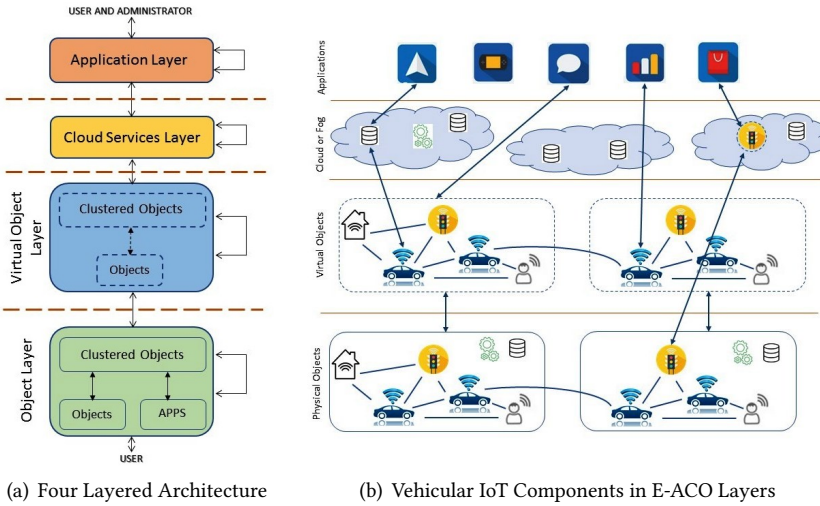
USER AND ADMINISTRATOR

Application Layer

Cloud Services Layer

Virtual Object Layer

Clustered Objects

Objects

Object Layer

Clustered Objects

Objects

APPS

USER

Applications

Cloud or Fog

Virtual Objects

Physical Objects

(a) Four Layered Architecture

(b) Vehicular IoT Components in E-ACO Layers